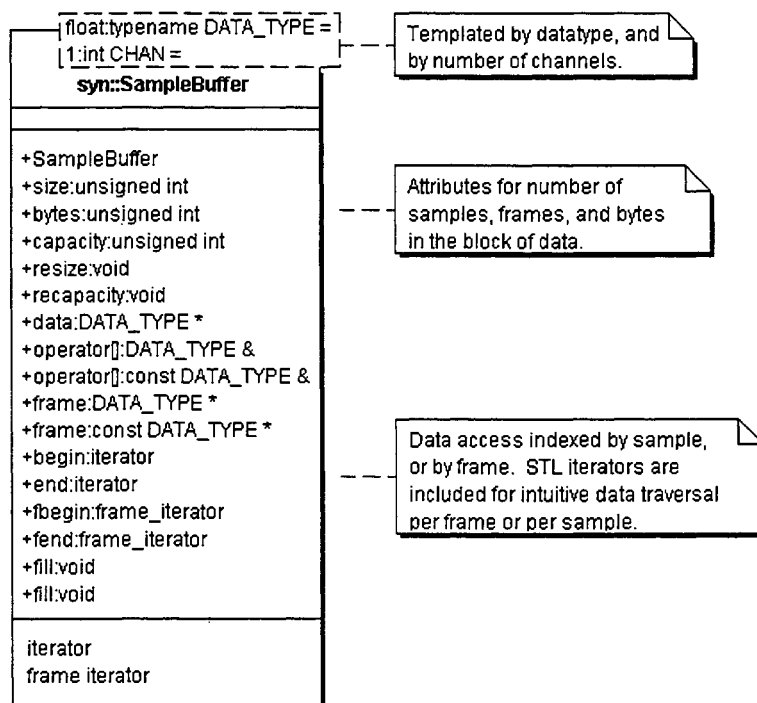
float:typename DATA_TYPE =
1:int CHAN =

syn::SampleBuffer

+SampleBuffer
+size:unsigned int
+bytes:unsigned int
+capacity:unsigned int
+resize:void
+recapacity:void
+data:DATA_TYPE *
+operator[]:DATA_TYPE &
+operator[]:const DATA_TYPE &
+frame:DATA_TYPE *
+frame:const DATA_TYPE *
+begin:iterator
+end:iterator
+fbegin:frame_iterator
+fend:frame_iterator
+fill:void
+fill:void

iterator
frame iterator

Templated by datatype, and by number of channels.

Attributes for number of samples, frames, and bytes in the block of data.

Data access indexed by sample, or by frame. STL iterators are included for intuitive data traversal per frame or per sample.